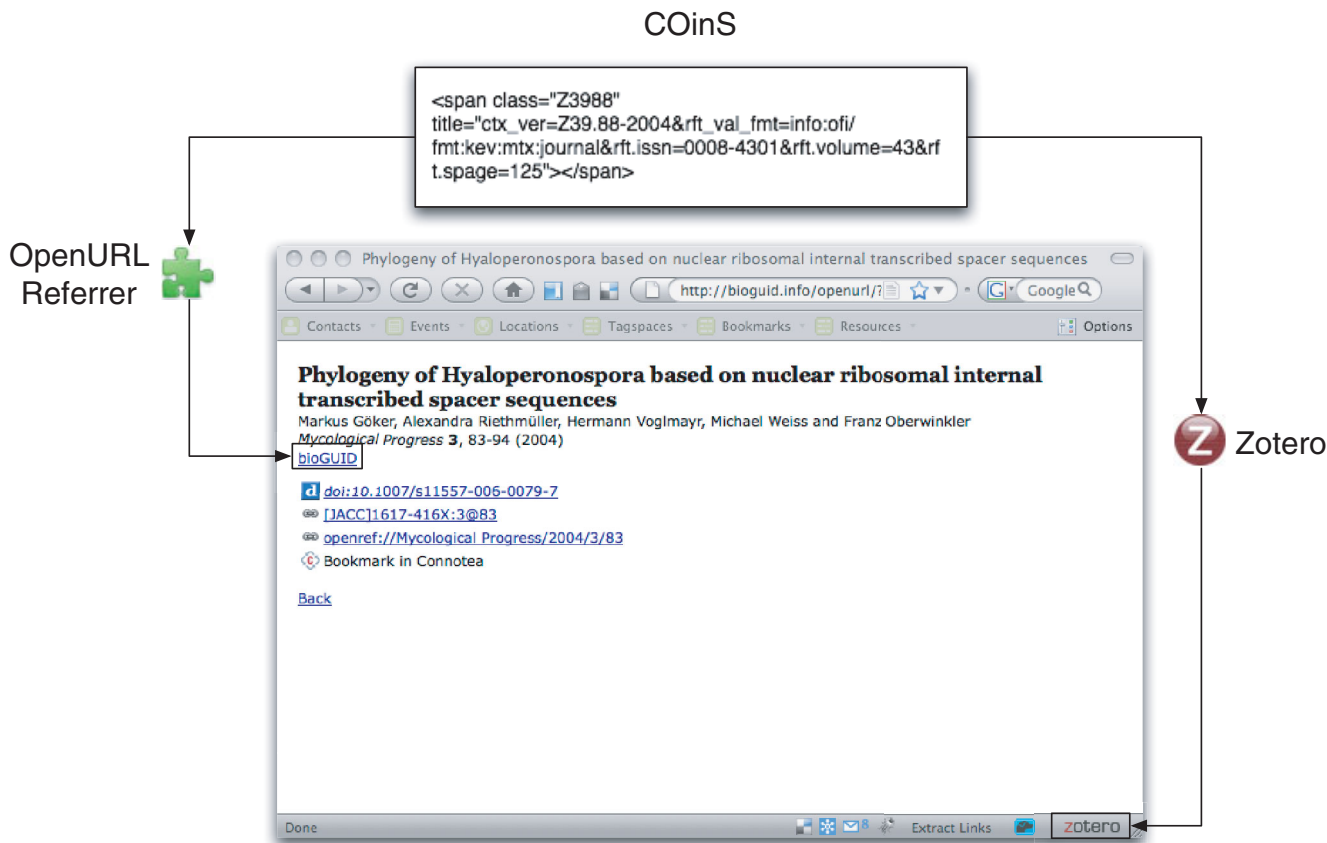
COinS

<span class="Z3988" title="ctx_ver=Z39.88-2004&rft_val_fmt=info:ofi/fmt:kev:mtx:journal&rft.issn=0008-4301&rft.volume=43&rft.spage=125"></span>

OpenURL Referrer

Zotero

Phylogeny of Hyaloperonospora based on nuclear ribosomal internal transcribed spacer sequences

http://bioguid.info/openurl/?

Google

Contacts Events Locations Tagspaces Bookmarks Resources Options

Phylogeny of Hyaloperonospora based on nuclear ribosomal internal transcribed spacer sequences

Markus Göker, Alexandra Riethmüller, Hermann Voglmayr, Michael Weiss and Franz Oberwinkler
*Mycological Progress* **3**, 83-94 (2004)
bioGUID

doi:10.1007/s11557-006-0079-7
[JACC]1617-416X:3@83
openref://Mycological Progress/2004/3/83
Bookmark in Connotea

Back

Done 8 Extract Links zotero